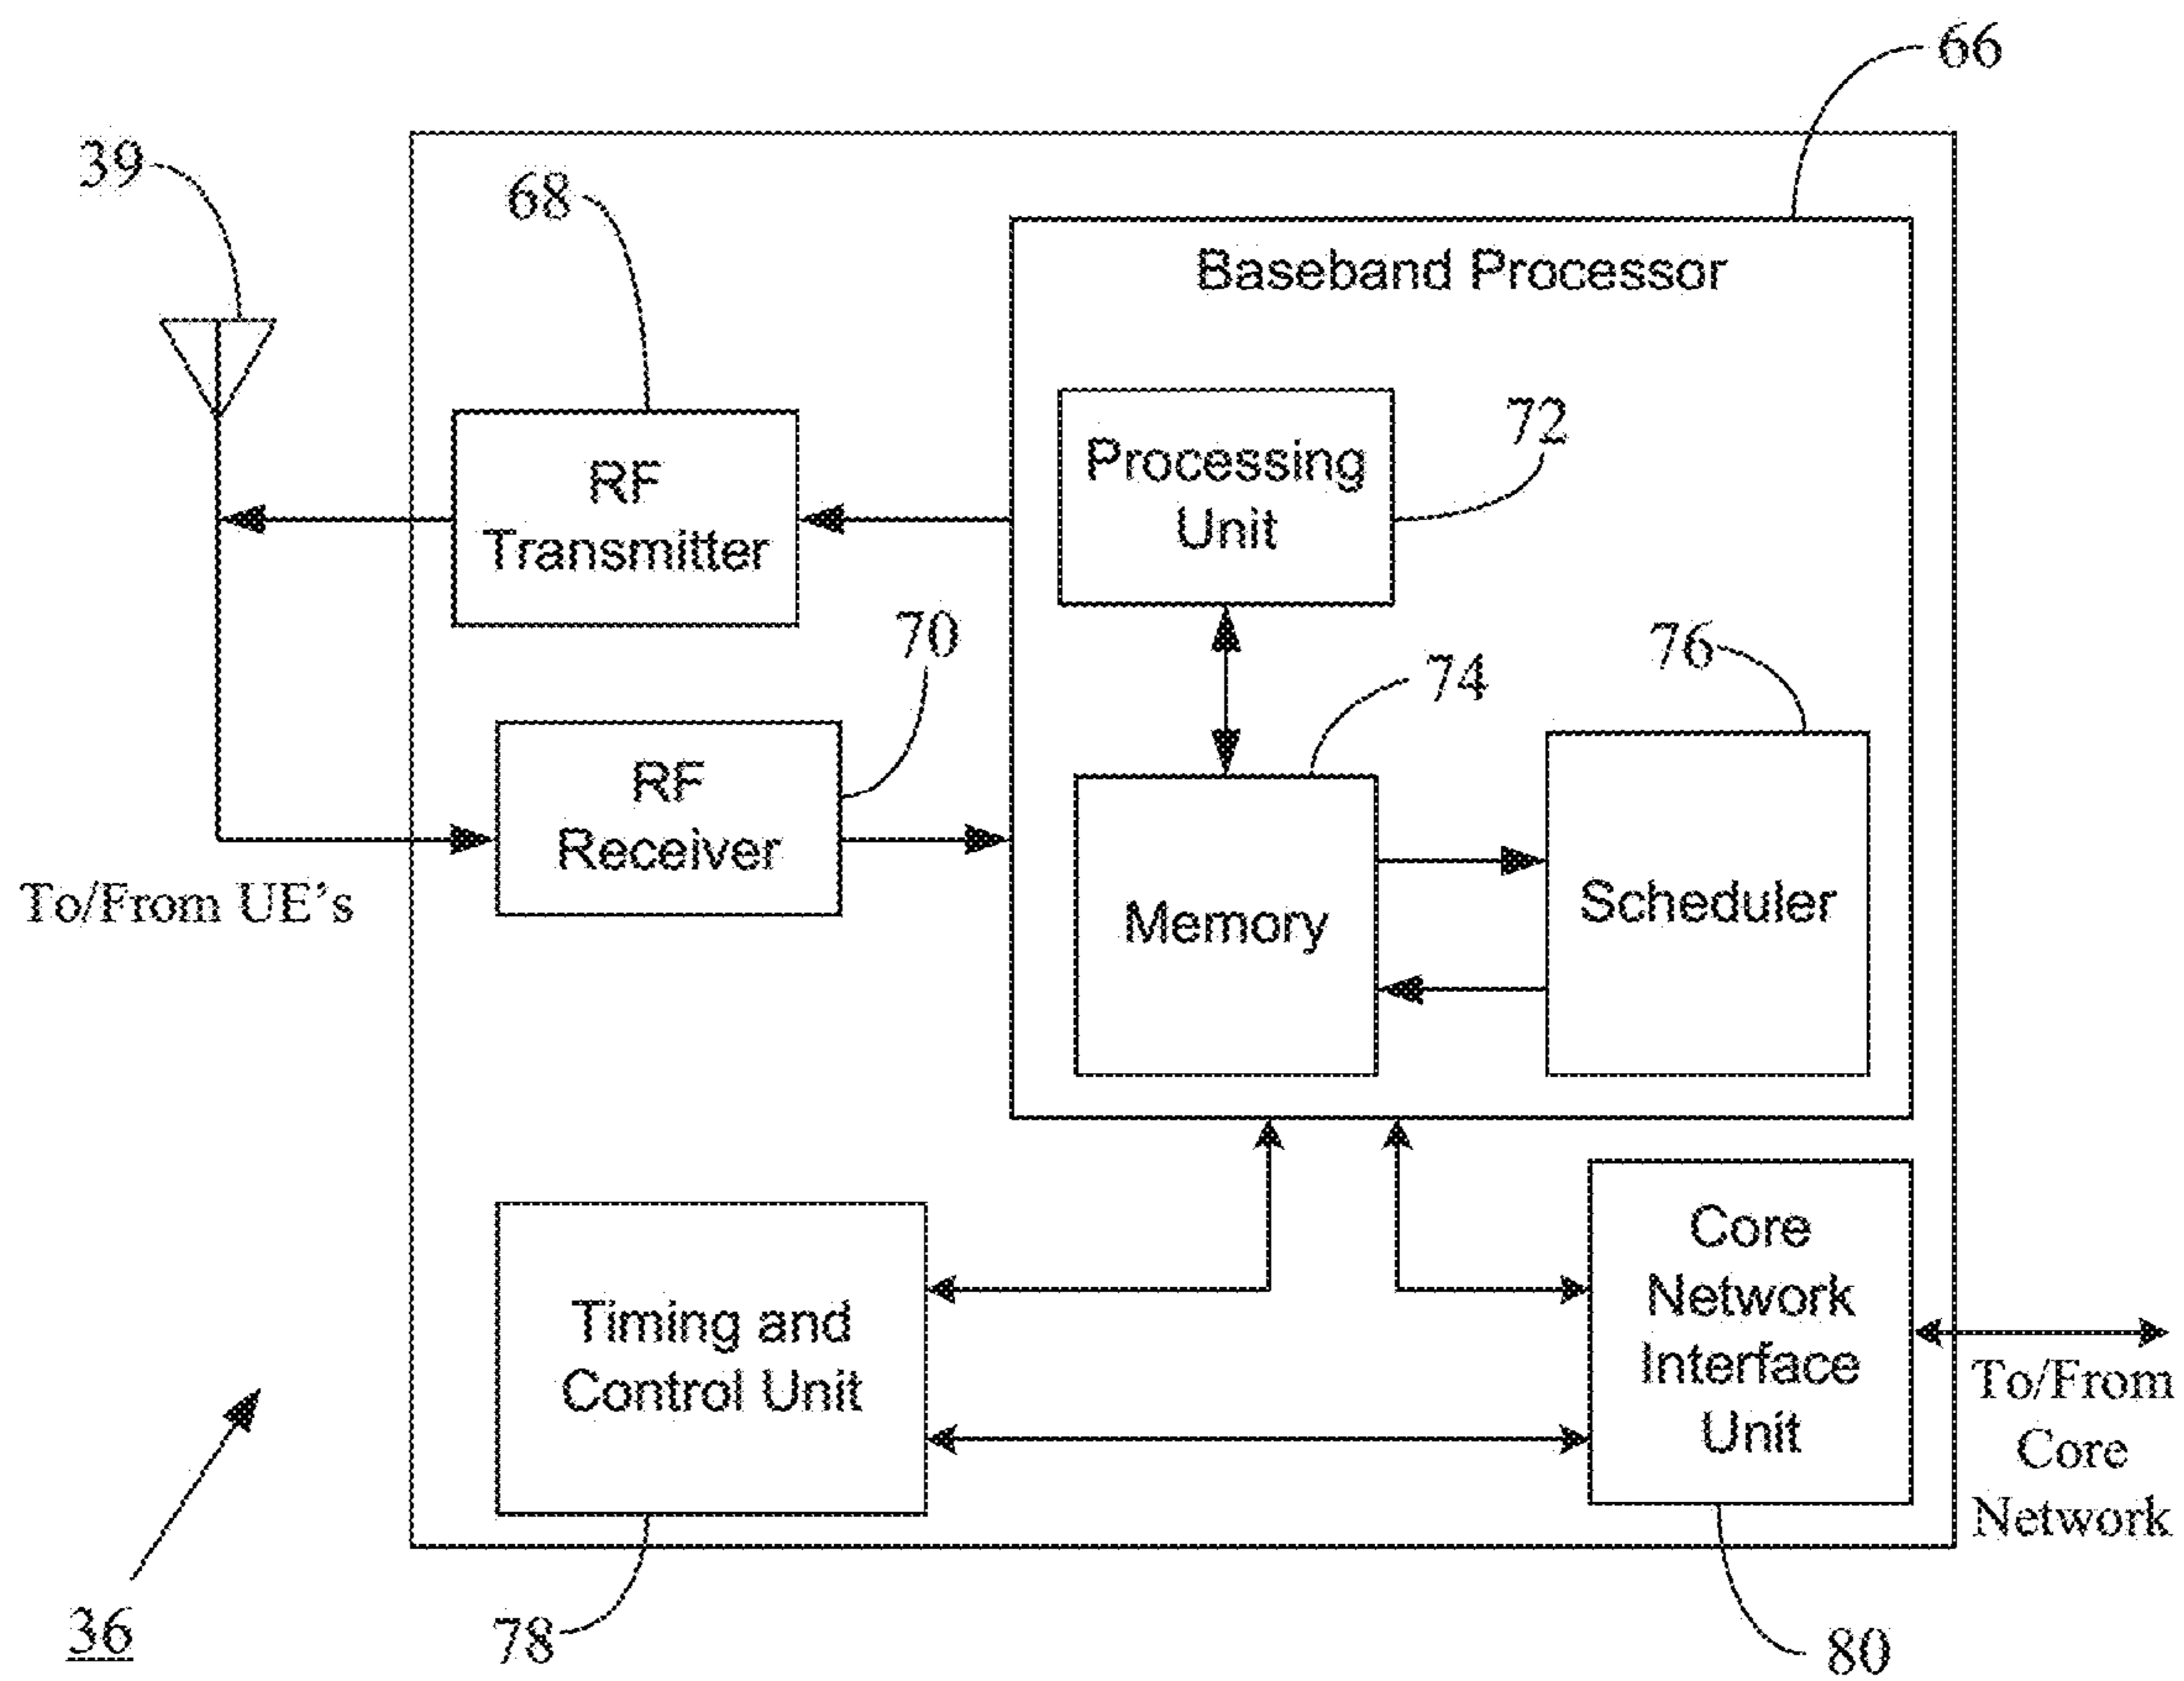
66

39

68

Baseband Processor

Processing Unit

72

RF Transmitter

70

74

76

RF Receiver

Memory

Scheduler

To/From UE's

Core Network Interface Unit

Timing and Control Unit

To/From Core Network

36

78

80